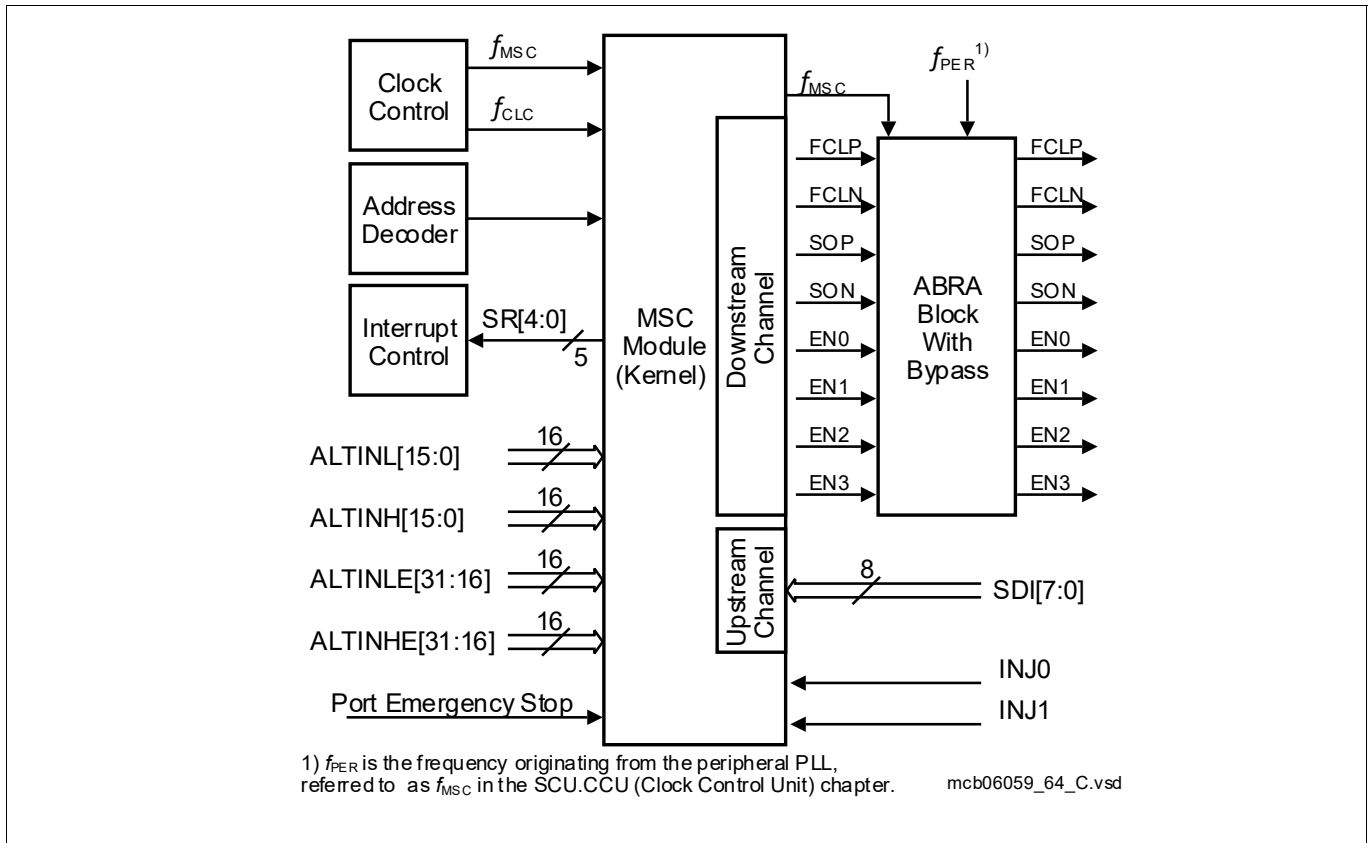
Clock Control

$f_{MSC}$

$f_{CLC}$

Address Decoder

Interrupt Control

SR[4:0]

5

MSC Module (Kernel)

Downstream Channel

Upstream Channel

$f_{MSC}$

$f_{PER}$ 1)

FCLP
FCLN
SOP
SON
EN0
EN1
EN2
EN3

ABRA Block With Bypass

FCLP
FCLN
SOP
SON
EN0
EN1
EN2
EN3

16
ALTINL[15:0]

16
ALTINH[15:0]

16
ALTINLE[31:16]

16
ALTINHE[31:16]

8
SDI[7:0]

INJ0

INJ1

Port Emergency Stop

1) $f_{PER}$ is the frequency originating from the peripheral PLL, referred to as $f_{MSC}$ in the SCU.CCU (Clock Control Unit) chapter.

mcb06059_64_C.vsd